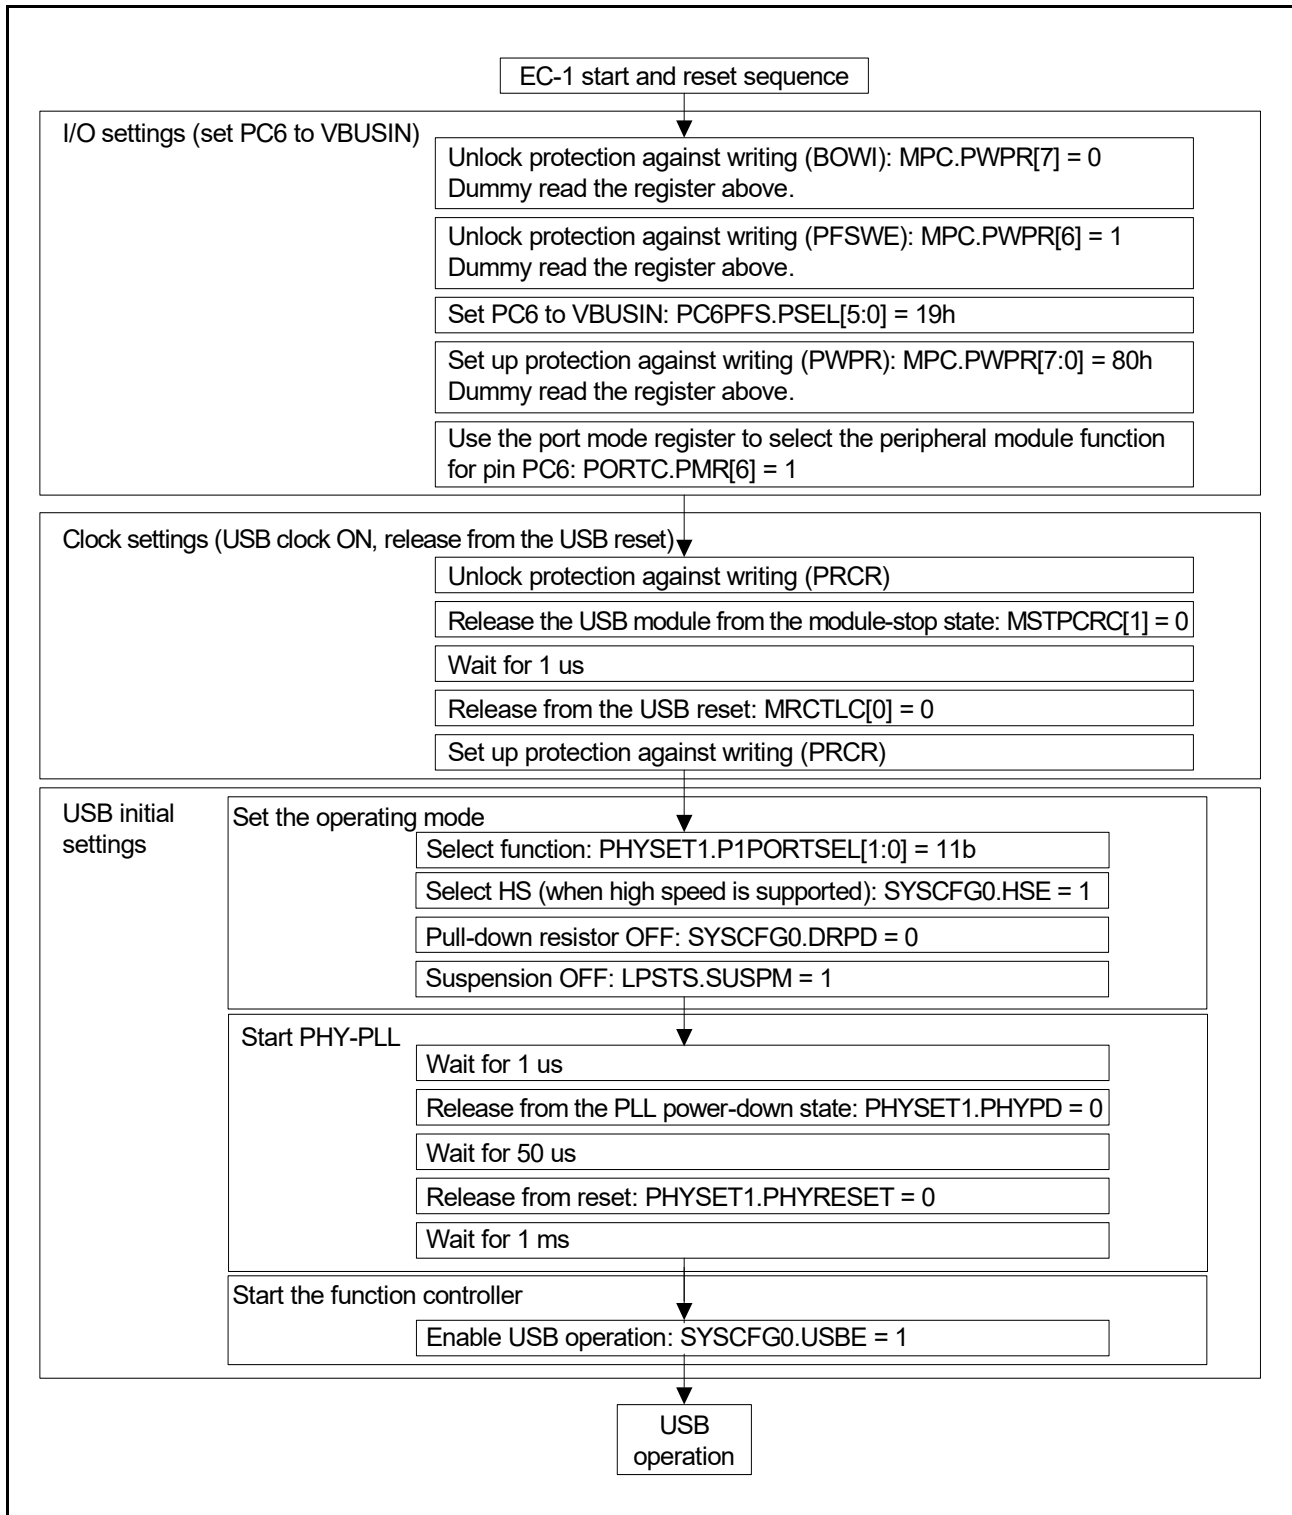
EC-1 start and reset sequence

I/O settings (set PC6 to VBUSIN)

Unlock protection against writing (BOWI): MPC.PWPR[7] = 0
Dummy read the register above.

Unlock protection against writing (PFSWE): MPC.PWPR[6] = 1
Dummy read the register above.

Set PC6 to VBUSIN: PC6PFS.PSEL[5:0] = 19h

Set up protection against writing (PWPR): MPC.PWPR[7:0] = 80h
Dummy read the register above.

Use the port mode register to select the peripheral module function for pin PC6: PORTC.PMR[6] = 1

Clock settings (USB clock ON, release from the USB reset)

Unlock protection against writing (PRCR)

Release the USB module from the module-stop state: MSTPCRC[1] = 0

Wait for 1 us

Release from the USB reset: MRCTLC[0] = 0

Set up protection against writing (PRCR)

USB initial settings

Set the operating mode

Select function: PHYSET1.P1PORTSEL[1:0] = 11b

Select HS (when high speed is supported): SYSCFG0.HSE = 1

Pull-down resistor OFF: SYSCFG0.DRPD = 0

Suspension OFF: LPSTS.SUSPM = 1

Start PHY-PLL

Wait for 1 us

Release from the PLL power-down state: PHYSET1.PHYPD = 0

Wait for 50 us

Release from reset: PHYSET1.PHYRESET = 0

Wait for 1 ms

Start the function controller

Enable USB operation: SYSCFG0.USBE = 1

USB operation